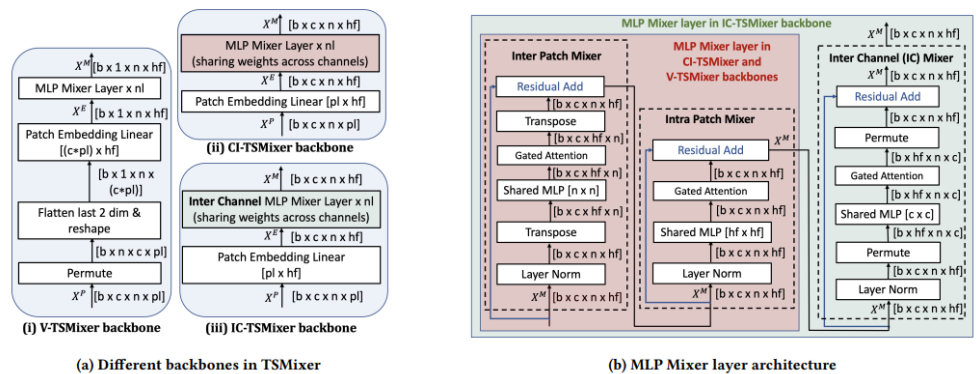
$X^M$ [b x 1 x n x hf]
MLP Mixer Layer x nl
$X^E$ [b x 1 x n x hf]
Patch Embedding Linear [(c*pl) x hf]
[b x 1 x n x (c*pl)]
Flatten last 2 dim & reshape
[b x n x c x pl]
Permute
$X^P$ [b x c x n x pl]
(i) V-TSMixer backbone

$X^M$ [b x c x n x hf]
MLP Mixer Layer x nl (sharing weights across channels)
$X^E$ [b x c x n x hf]
Patch Embedding Linear [pl x hf]
$X^P$ [b x c x n x pl]
(ii) CI-TSMixer backbone

$X^M$ [b x c x n x hf]
Inter Channel MLP Mixer Layer x nl (sharing weights across channels)
$X^E$ [b x c x n x hf]
Patch Embedding Linear [pl x hf]
$X^P$ [b x c x n x pl]
(iii) IC-TSMixer backbone

(a) Different backbones in TSMixer

MLP Mixer layer in IC-TSMixer backbone
$X^M$ [b x c x n x hf]

Inter Patch Mixer
Residual Add
[b x c x n x hf]
Transpose
[b x c x hf x n]
Gated Attention
[b x c x hf x n]
Shared MLP [n x n]
[b x c x hf x n]
Transpose
[b x c x n x hf]
Layer Norm
$X^M$ [b x c x n x hf]

MLP Mixer layer in CI-TSMixer and V-TSMixer backbones

Intra Patch Mixer
Residual Add $X^M$
[b x c x n x hf]
Gated Attention
[b x c x n x hf]
Shared MLP [hf x hf]
[b x c x n x hf]
Layer Norm
$X^M$ [b x c x n x hf]

Inter Channel (IC) Mixer
Residual Add
[b x c x n x hf]
Permute
[b x hf x n x c]
Gated Attention
[b x hf x n x c]
Shared MLP [c x c]
[b x hf x n x c]
Permute
[b x c x n x hf]
Layer Norm
$X^M$ [b x c x n x hf]

(b) MLP Mixer layer architecture